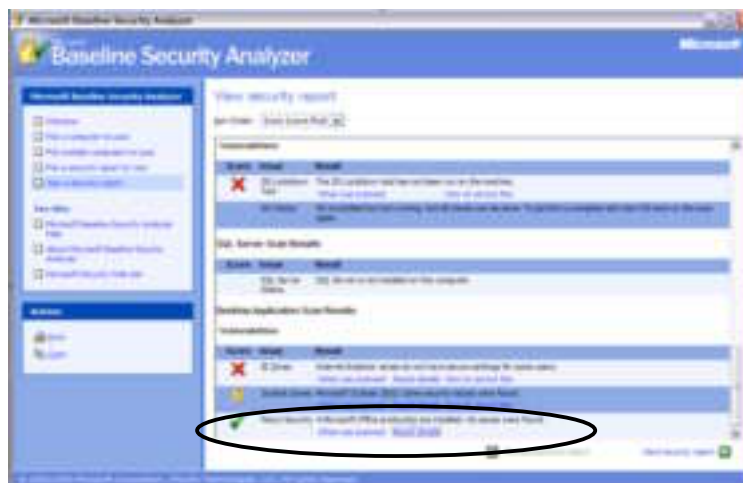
Microsoft Baseline Security Analyzer

Baseline Security Analyzer

Microsoft

Microsoft Baseline Security Analyzer

View security report

Sort Order: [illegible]

Vulnerabilities

| Score | Issue | Result |
|---|---|---|
| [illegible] | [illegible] | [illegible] |
| | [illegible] | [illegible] |

SQL Server Scan Results

| Score | Issue | Result |
|---|---|---|
| | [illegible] | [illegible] |

Desktop Application Scan Results

Vulnerabilities

| Score | Issue | Result |
|---|---|---|
| | IE Zones | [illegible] |
| | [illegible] | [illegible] |
| | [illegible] | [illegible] |

Actions

Print

Copy

Next security report